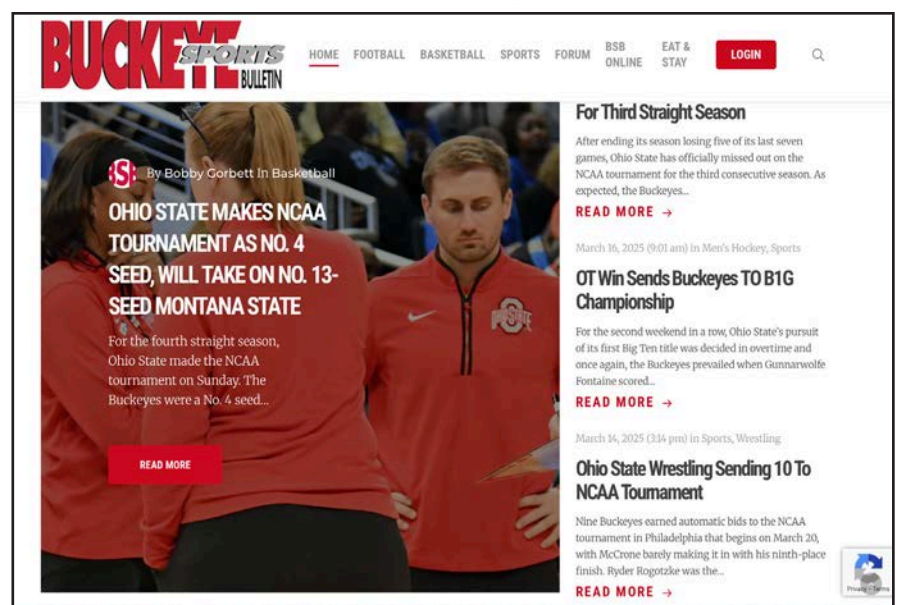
BUCKEYE SPORTS BULLETIN

HOME FOOTBALL BASKETBALL SPORTS FORUM BSB ONLINE EAT & STAY LOGIN

BSB By Bobby Gorbett In Basketball

OHIO STATE MAKES NCAA TOURNAMENT AS NO. 4 SEED, WILL TAKE ON NO. 13-SEED MONTANA STATE

For the fourth straight season, Ohio State made the NCAA tournament on Sunday. The Buckeyes were a No. 4 seed...

READ MORE

For Third Straight Season

After ending its season losing five of its last seven games, Ohio State has officially missed out on the NCAA tournament for the third consecutive season. As expected, the Buckeyes...

READ MORE →

March 16, 2025 (9:01 am) in Men's Hockey, Sports

OT Win Sends Buckeyes TO B1G Championship

For the second weekend in a row, Ohio State's pursuit of its first Big Ten title was decided in overtime and once again, the Buckeyes prevailed when Gunnarwolfe Fontaine scored...

READ MORE →

March 14, 2025 (3:14 pm) in Sports, Wrestling

Ohio State Wrestling Sending 10 To NCAA Tournament

Nine Buckeyes earned automatic bids to the NCAA tournament in Philadelphia that begins on March 20, with McCrone barely making it in with his ninth-place finish. Ryder Rogotzke was the...

READ MORE →

Privacy - Terms